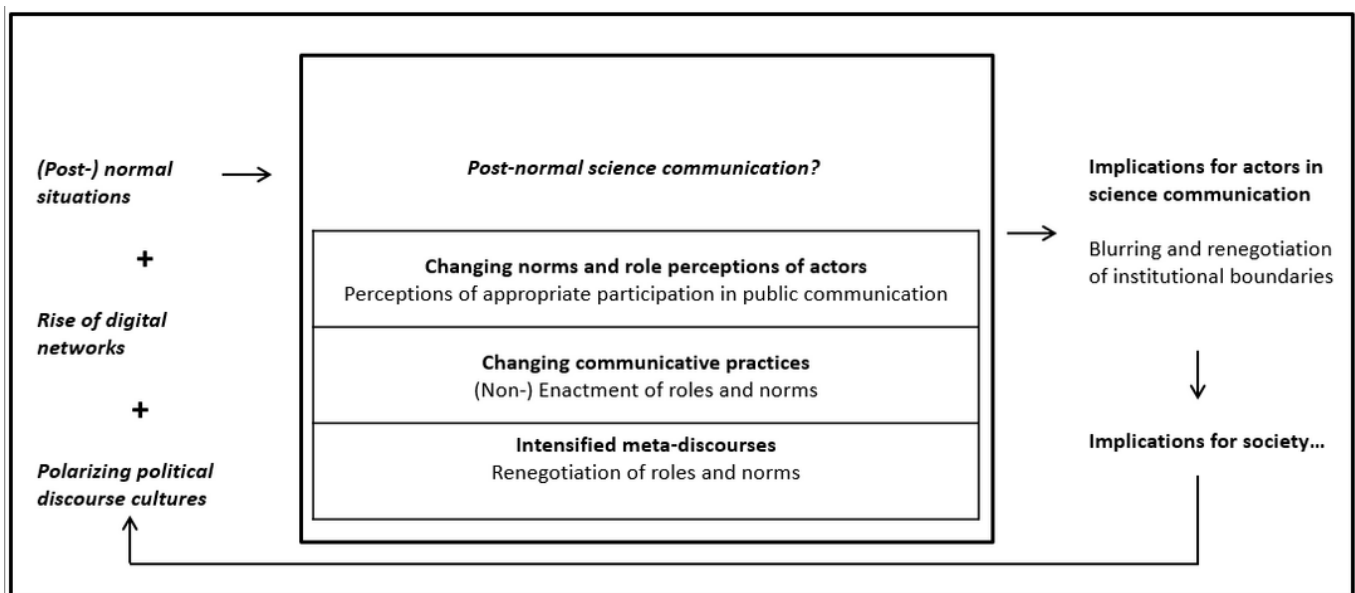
(Post-) normal situations

+

Rise of digital networks

+

Polarizing political discourse cultures

Post-normal science communication?

Changing norms and role perceptions of actors
Perceptions of appropriate participation in public communication

Changing communicative practices
(Non-) Enactment of roles and norms

Intensified meta-discourses
Renegotiation of roles and norms

Implications for actors in science communication

Blurring and renegotiation of institutional boundaries

Implications for society...